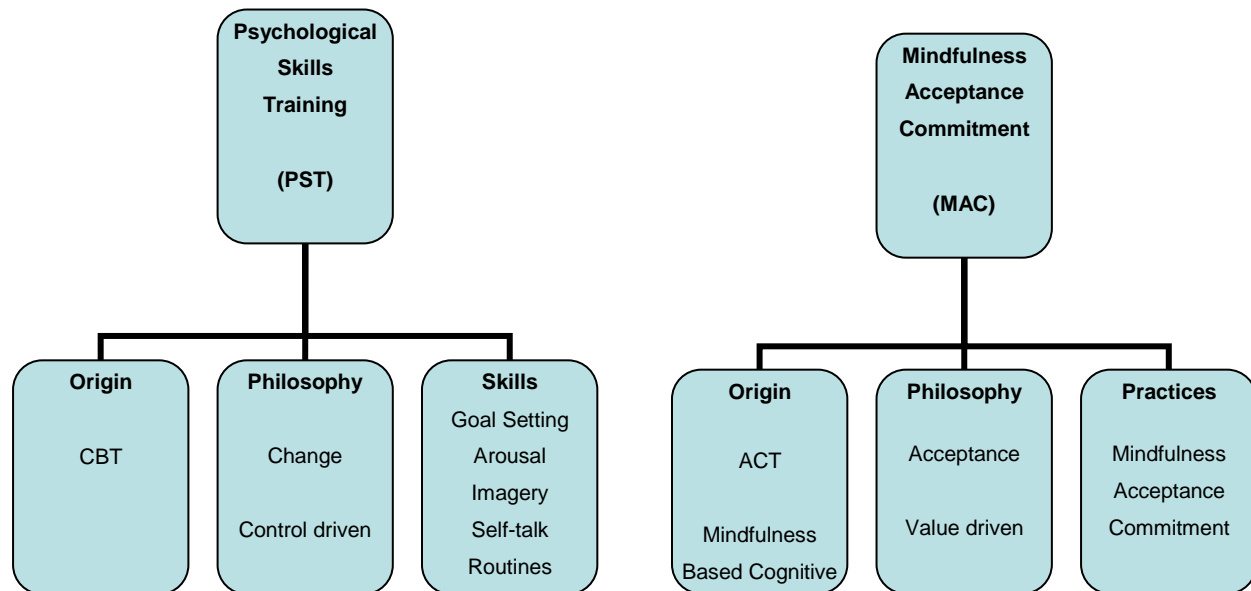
Psychological Skills Training

(PST)

Origin

CBT

Philosophy

Change

Control driven

Skills

Goal Setting

Arousal

Imagery

Self-talk

Routines

Mindfulness Acceptance Commitment

(MAC)

Origin

ACT

Mindfulness Based Cognitive

Philosophy

Acceptance

Value driven

Practices

Mindfulness

Acceptance

Commitment